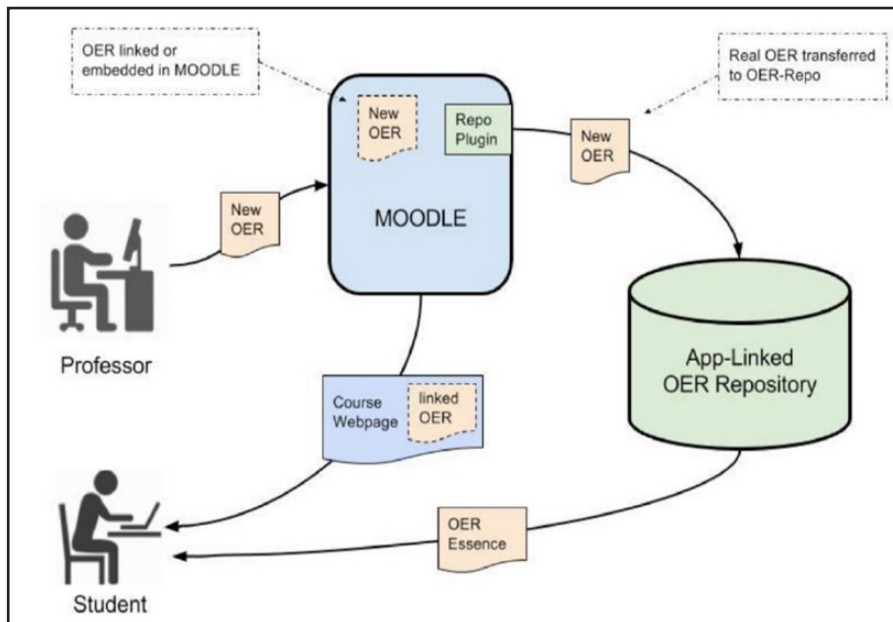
OER linked or embedded in MOODLE

Real OER transferred to OER-Repo

New OER

Repo Plugin

New OER

New OER

MOODLE

Professor

App-Linked OER Repository

Course Webpage

linked OER

OER Essence

Student